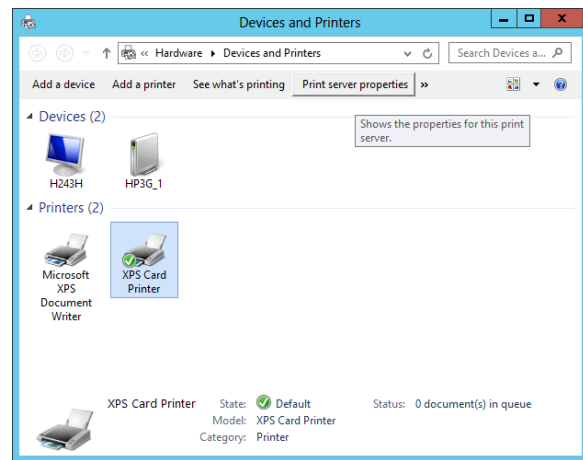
Devices and Printers

« Hardware ▸ Devices and Printers

Search Devices a...

Add a device   Add a printer   See what's printing   Print server properties   »

Devices (2)

Shows the properties for this print server.

H243H

HP3G_1

Printers (2)

Microsoft XPS Document Writer

XPS Card Printer

XPS Card Printer   State: Default   Status: 0 document(s) in queue
Model: XPS Card Printer
Category: Printer